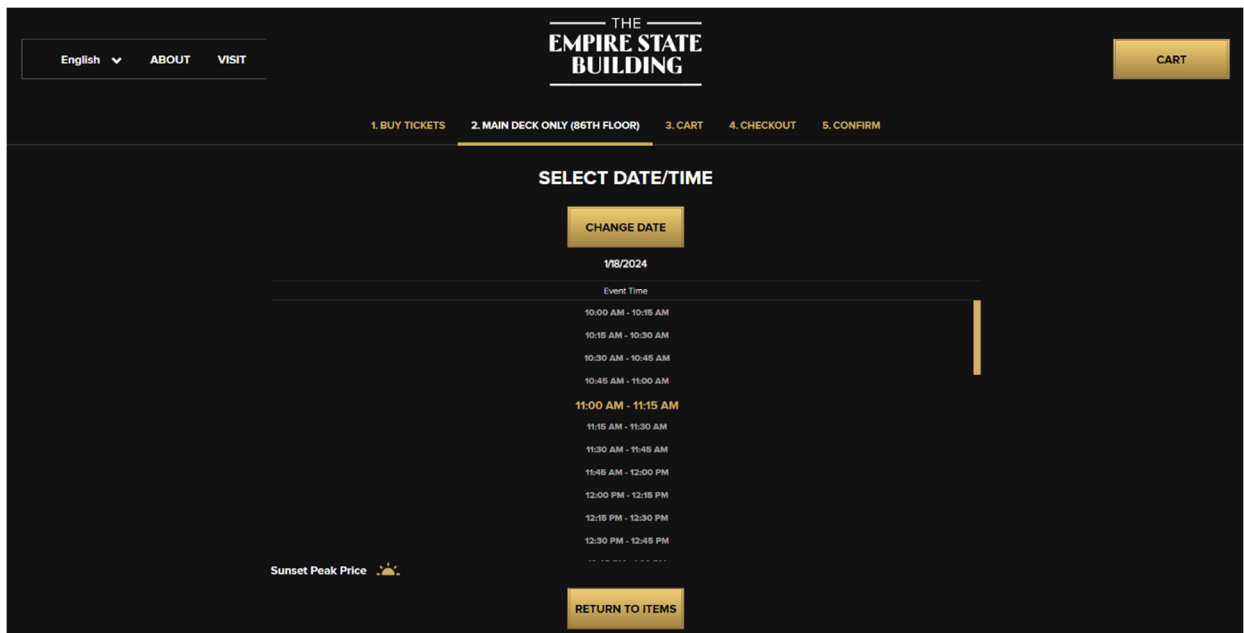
English ABOUT VISIT

THE EMPIRE STATE BUILDING

CART

1. BUY TICKETS 2. MAIN DECK ONLY (86TH FLOOR) 3. CART 4. CHECKOUT 5. CONFIRM

SELECT DATE/TIME

CHANGE DATE

1/18/2024

Event Time

10:00 AM - 10:15 AM
10:15 AM - 10:30 AM
10:30 AM - 10:45 AM
10:45 AM - 11:00 AM
11:00 AM - 11:15 AM
11:15 AM - 11:30 AM
11:30 AM - 11:45 AM
11:45 AM - 12:00 PM
12:00 PM - 12:15 PM
12:15 PM - 12:30 PM
12:30 PM - 12:45 PM
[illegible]

Sunset Peak Price

RETURN TO ITEMS